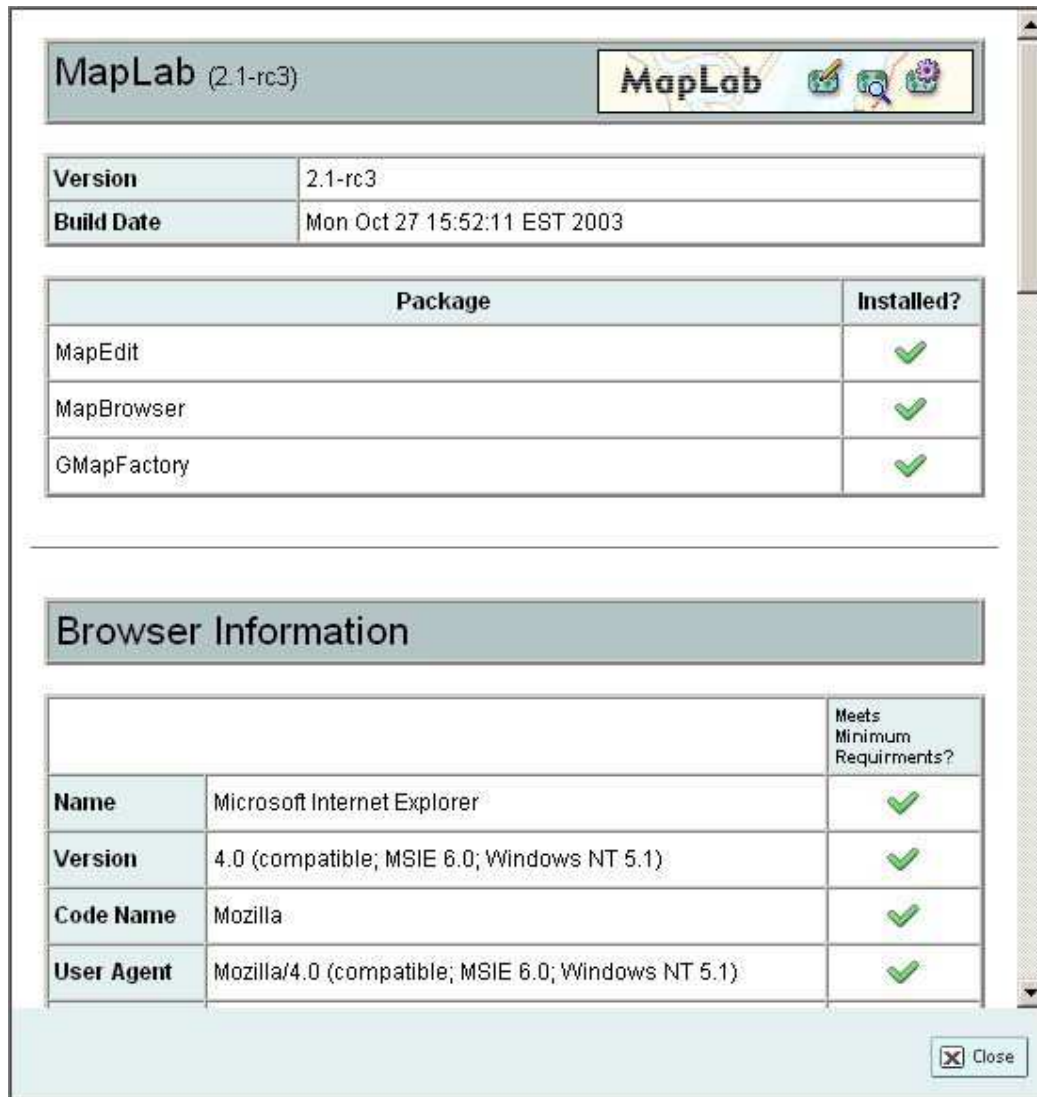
MapLab (2.1-rc3)

MapLab

| Version | 2.1-rc3 |
|---|---|
| Build Date | Mon Oct 27 15:52:11 EST 2003 |

| Package | Installed? |
|---|---|
| MapEdit | ✓ |
| MapBrowser | ✓ |
| GMapFactory | ✓ |

Browser Information

| | | Meets Minimum Requirments? |
|---|---|---|
| Name | Microsoft Internet Explorer | ✓ |
| Version | 4.0 (compatible; MSIE 6.0; Windows NT 5.1) | ✓ |
| Code Name | Mozilla | ✓ |
| User Agent | Mozilla/4.0 (compatible; MSIE 6.0; Windows NT 5.1) | ✓ |

Close